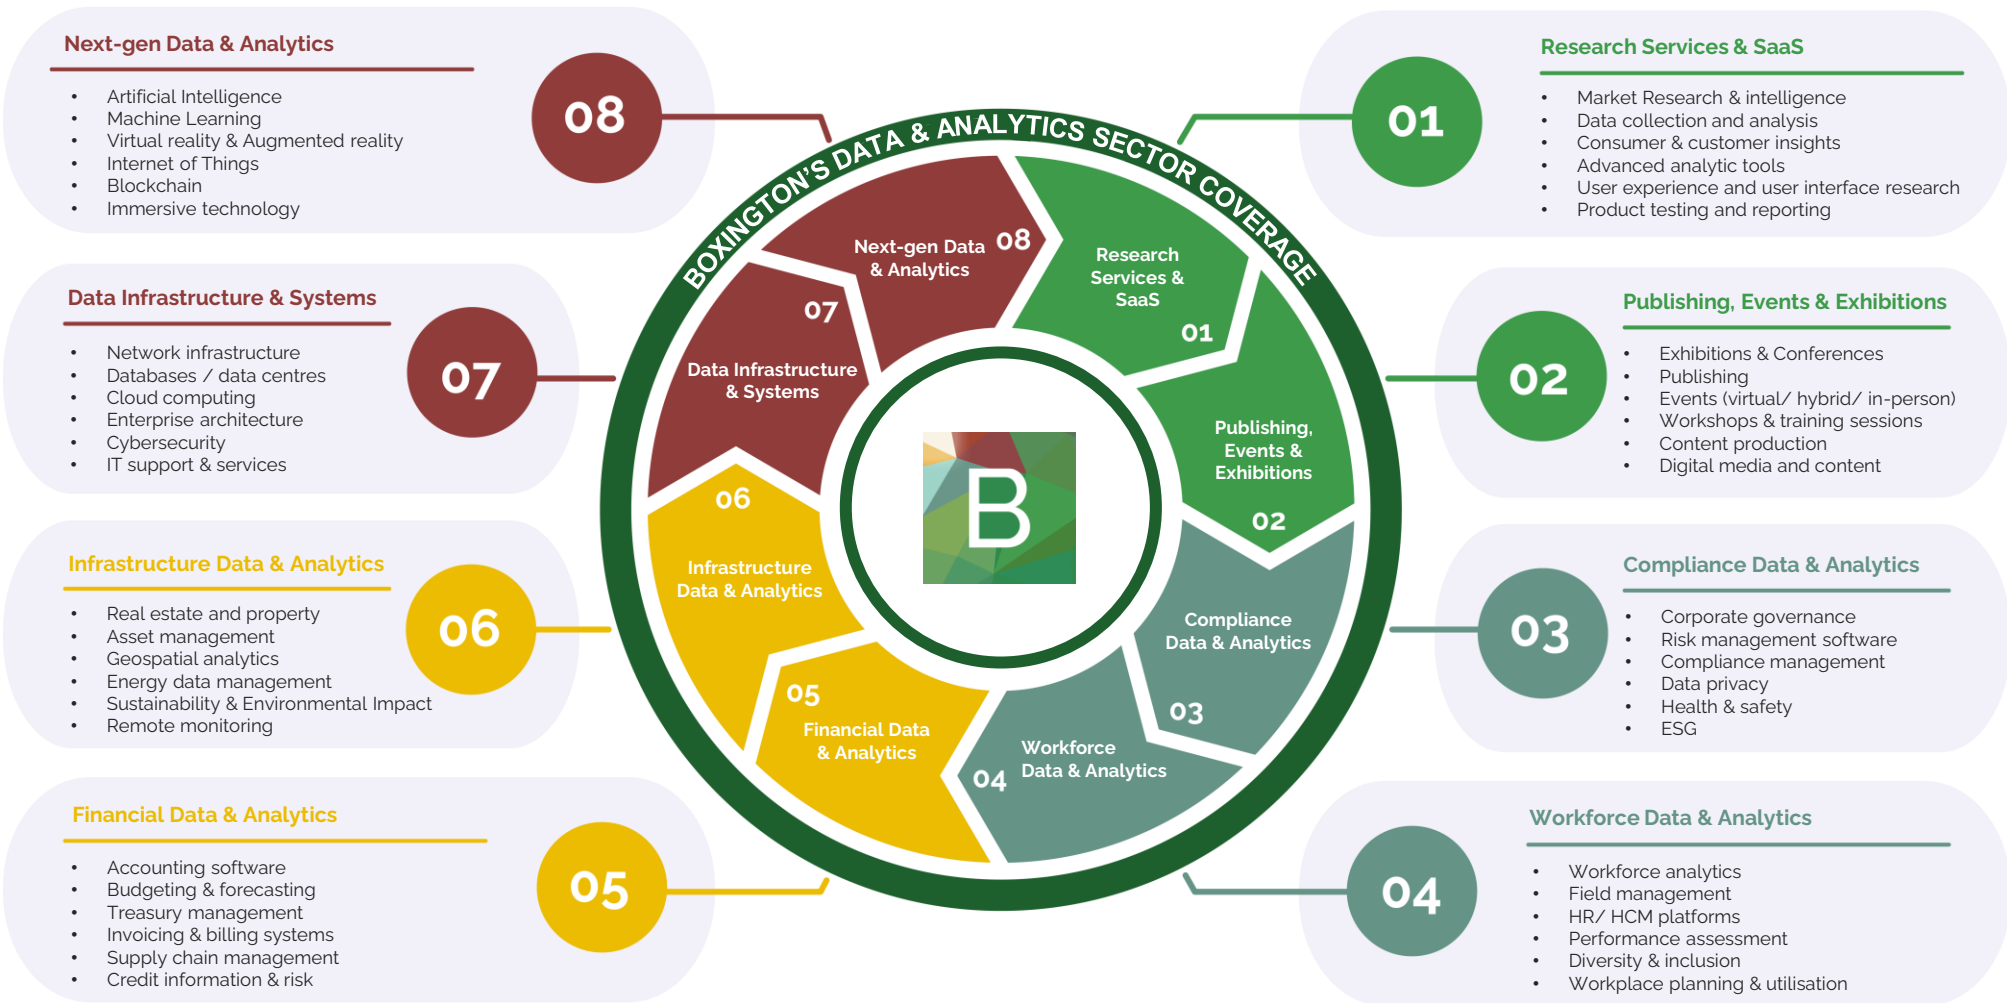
Next-gen Data & Analytics

- Artificial Intelligence
- Machine Learning
- Virtual reality & Augmented reality
- Internet of Things
- Blockchain
- Immersive technology

08

Data Infrastructure & Systems

- Network infrastructure
- Databases / data centres
- Cloud computing
- Enterprise architecture
- Cybersecurity
- IT support & services

07

Infrastructure Data & Analytics

- Real estate and property
- Asset management
- Geospatial analytics
- Energy data management
- Sustainability & Environmental Impact
- Remote monitoring

06

Financial Data & Analytics

- Accounting software
- Budgeting & forecasting
- Treasury management
- Invoicing & billing systems
- Supply chain management
- Credit information & risk

05

BOXINGTON'S DATA & ANALYTICS SECTOR COVERAGE

Next-gen Data & Analytics 08
07 Data Infrastructure & Systems
06 Infrastructure Data & Analytics
05 Financial Data & Analytics
04 Workforce Data & Analytics
Compliance Data & Analytics 03
Publishing, Events & Exhibitions 02
Research Services & SaaS 01

B

Research Services & SaaS

01

- Market Research & intelligence
- Data collection and analysis
- Consumer & customer insights
- Advanced analytic tools
- User experience and user interface research
- Product testing and reporting

Publishing, Events & Exhibitions

02

- Exhibitions & Conferences
- Publishing
- Events (virtual/ hybrid/ in-person)
- Workshops & training sessions
- Content production
- Digital media and content

Compliance Data & Analytics

03

- Corporate governance
- Risk management software
- Compliance management
- Data privacy
- Health & safety
- ESG

Workforce Data & Analytics

04

- Workforce analytics
- Field management
- HR/ HCM platforms
- Performance assessment
- Diversity & inclusion
- Workplace planning & utilisation